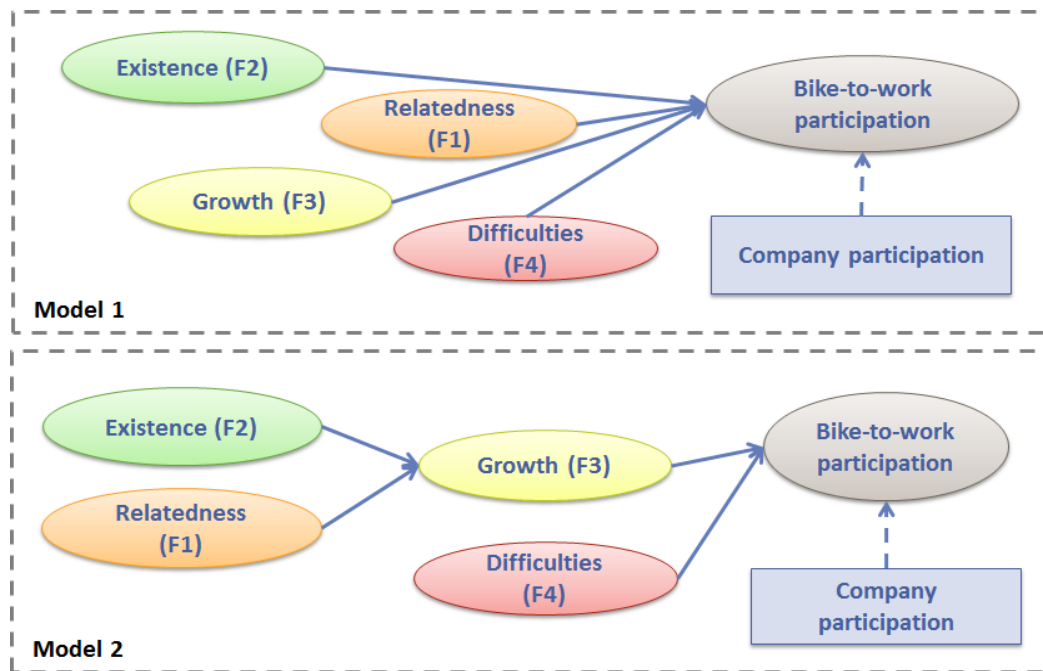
Existence (F2)

Relatedness (F1)

Growth (F3)

Difficulties (F4)

Bike-to-work participation

Company participation

Model 1

Existence (F2)

Relatedness (F1)

Growth (F3)

Difficulties (F4)

Bike-to-work participation

Company participation

Model 2